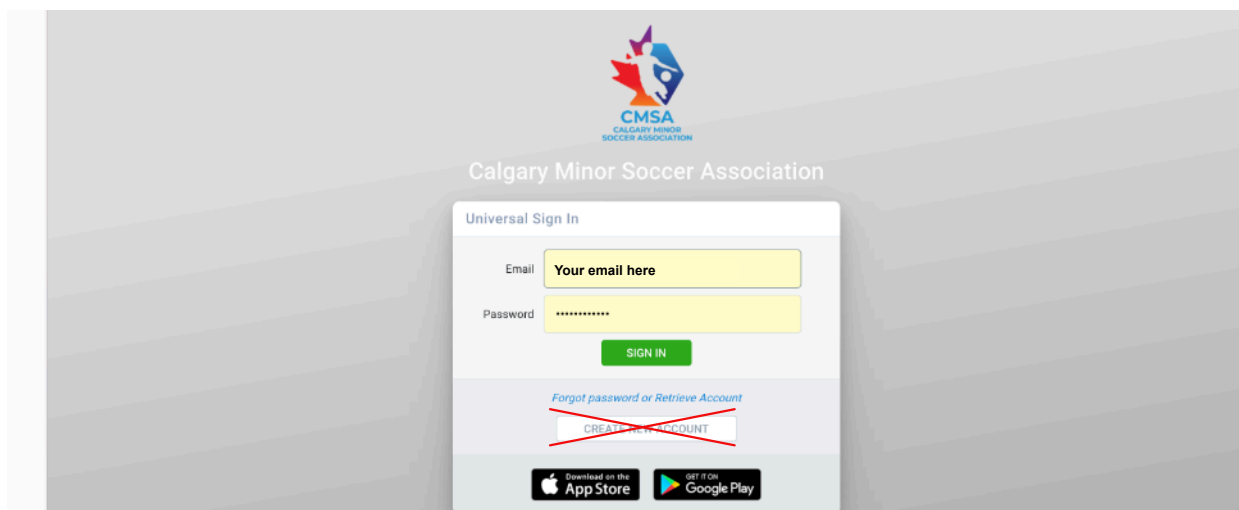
CMSA
CALGARY MINOR SOCCER ASSOCIATION

Calgary Minor Soccer Association

Universal Sign In

Email Your email here

Password ••••••••••••

SIGN IN

Forgot password or Retrieve Account

CREATE NEW ACCOUNT

Download on the App Store

GET IT ON Google Play